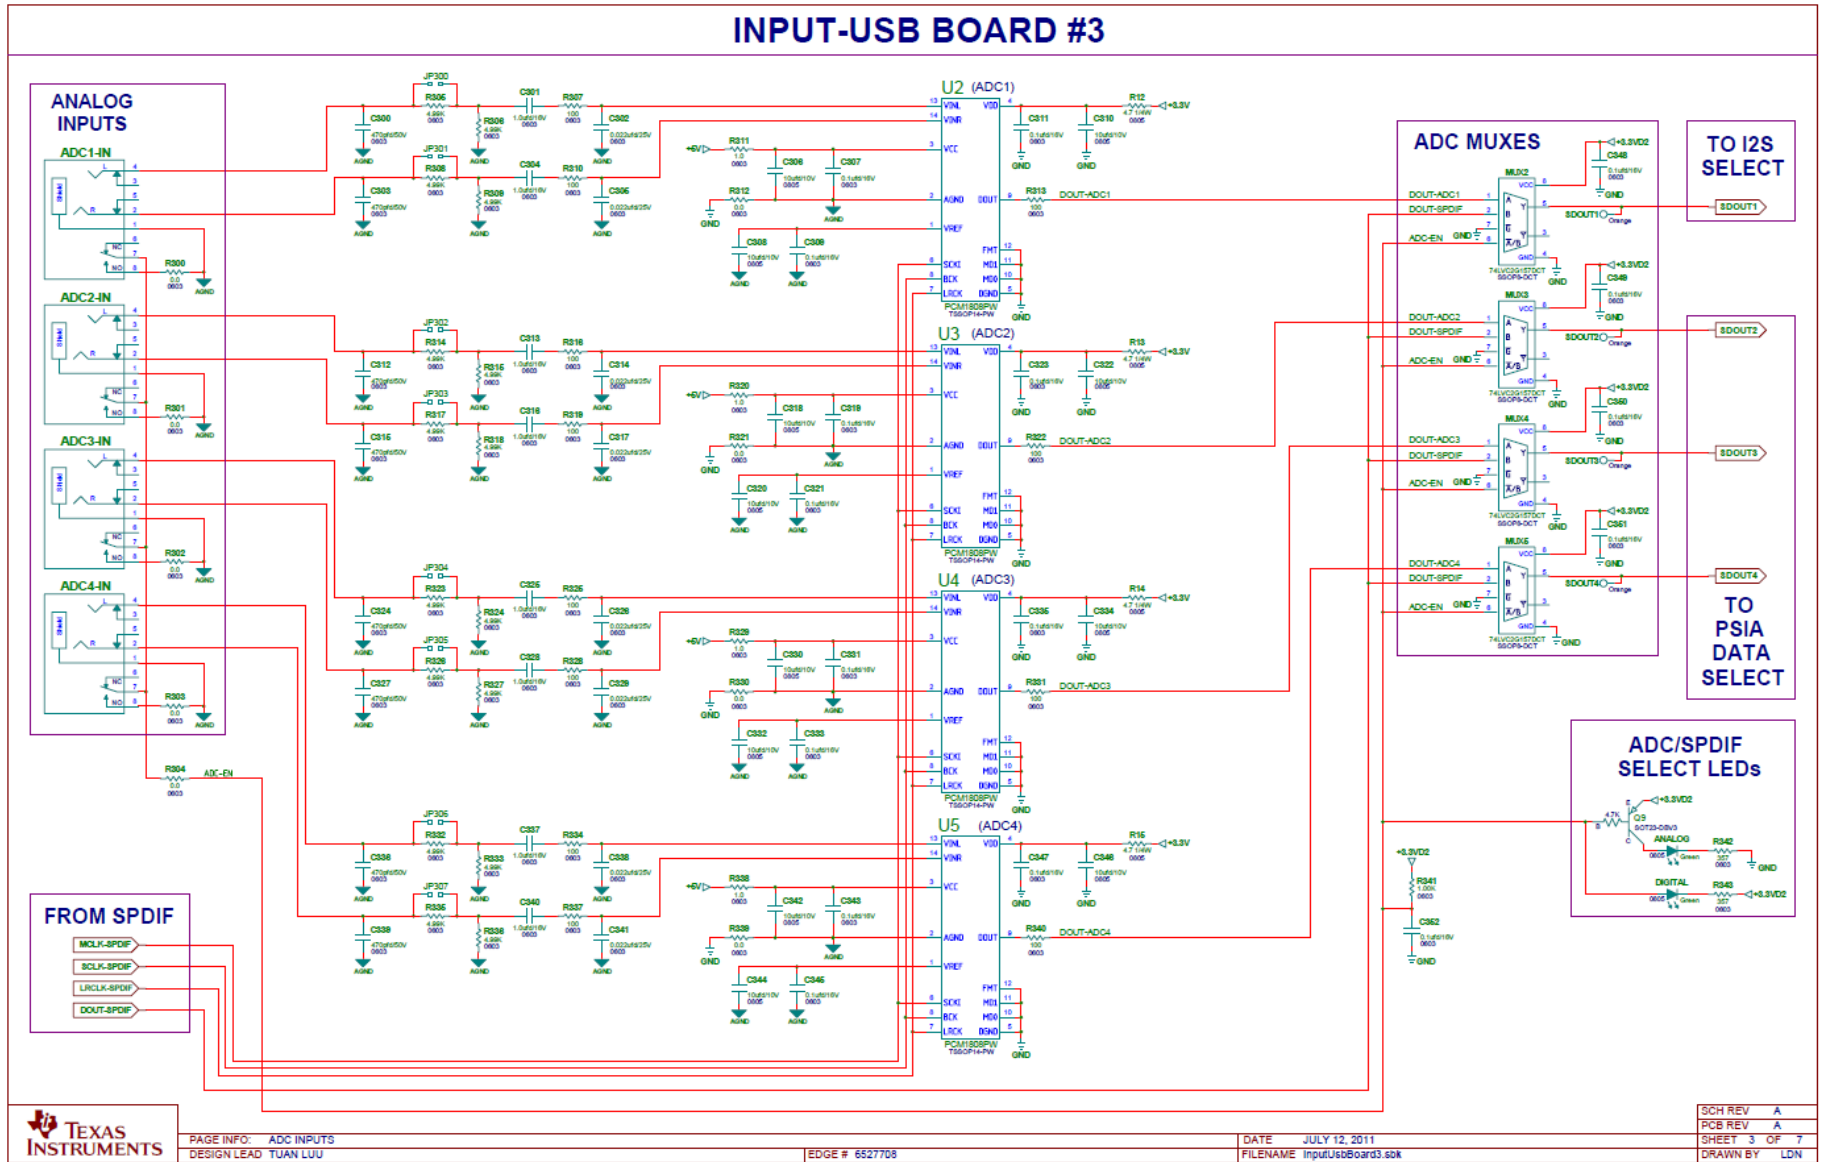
INPUT-USB BOARD #3

ANALOG INPUTS

ADC1-IN

ADC2-IN

ADC3-IN

ADC4-IN

FROM SPDIF

MCLK-SPDIF
SCLK-SPDIF
LRCLK-SPDIF
DOUT-SPDIF

U2 (ADC1)

U3 (ADC2)

U4 (ADC3)

U5 (ADC4)

PCM1808PW
TSSOP14-PW

DOUT-ADC1
DOUT-ADC2
DOUT-ADC3
DOUT-ADC4

ADC-EN

ADC MUXES

MUX2
MUX3
MUX4
MUX5

74LVC2G157DCT
SSOP8-DCT

DOUT-SPDIF

SDOUT1
SDOUT2
SDOUT3
SDOUT4

TO I2S SELECT

TO PSIA DATA SELECT

ADC/SPDIF SELECT LEDs

ANALOG
DIGITAL

+3.3VD2
+3.3V
+5V
GND
AGND

TEXAS INSTRUMENTS

PAGE INFO: ADC INPUTS
DESIGN LEAD TUAN LUU
EDGE # 6527708
DATE JULY 12, 2011
FILENAME InputUsbBoard3.sbk
SCH REV A
PCB REV A
SHEET 3 OF 7
DRAWN BY LDN